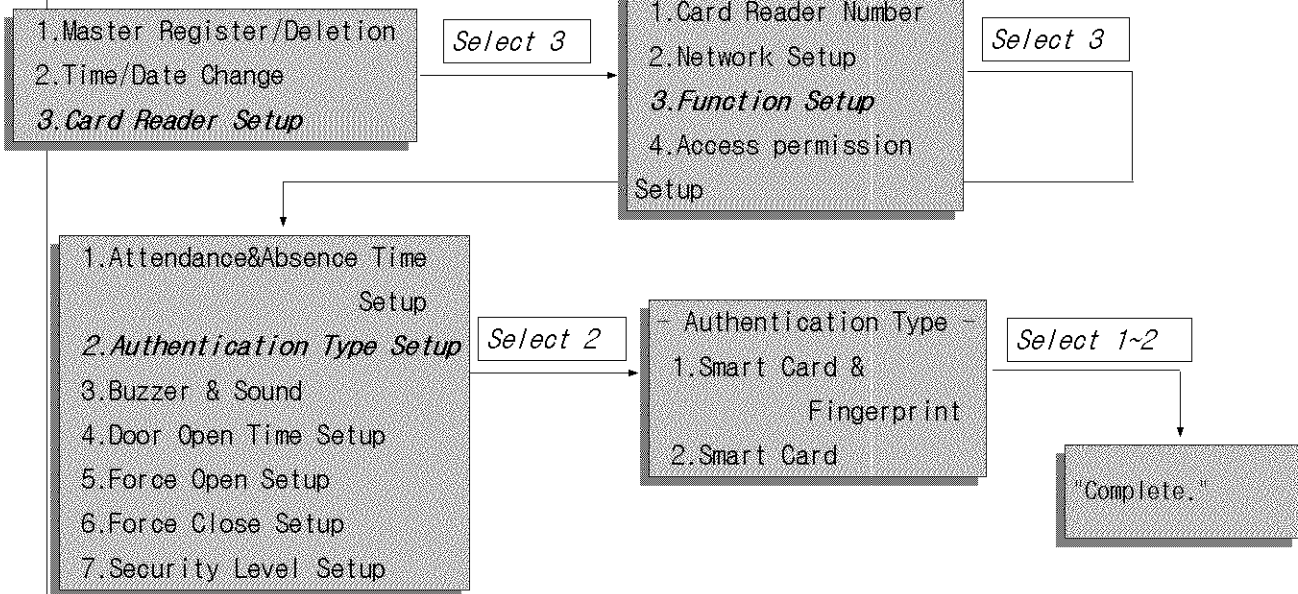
1.Master Register/Deletion
2.Time/Date Change
3.Card Reader Setup

Select 3

1.Card Reader Number
2.Network Setup
3.Function Setup
4.Access permission Setup

Select 3

1.Attendance&Absence Time Setup
2.Authentication Type Setup
3.Buzzer & Sound
4.Door Open Time Setup
5.Force Open Setup
6.Force Close Setup
7.Security Level Setup

Select 2

- Authentication Type -
1.Smart Card & Fingerprint
2.Smart Card

Select 1~2

"Complete."